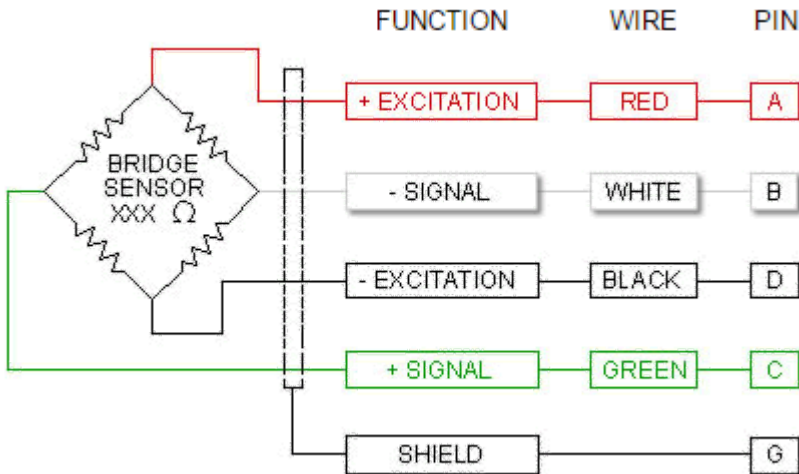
FUNCTION WIRE PIN

BRIDGE SENSOR XXX Ω

| FUNCTION | WIRE | PIN |
|---|---|---|
| + EXCITATION | RED | A |
| - SIGNAL | WHITE | B |
| - EXCITATION | BLACK | D |
| + SIGNAL | GREEN | C |
| SHIELD | | G |